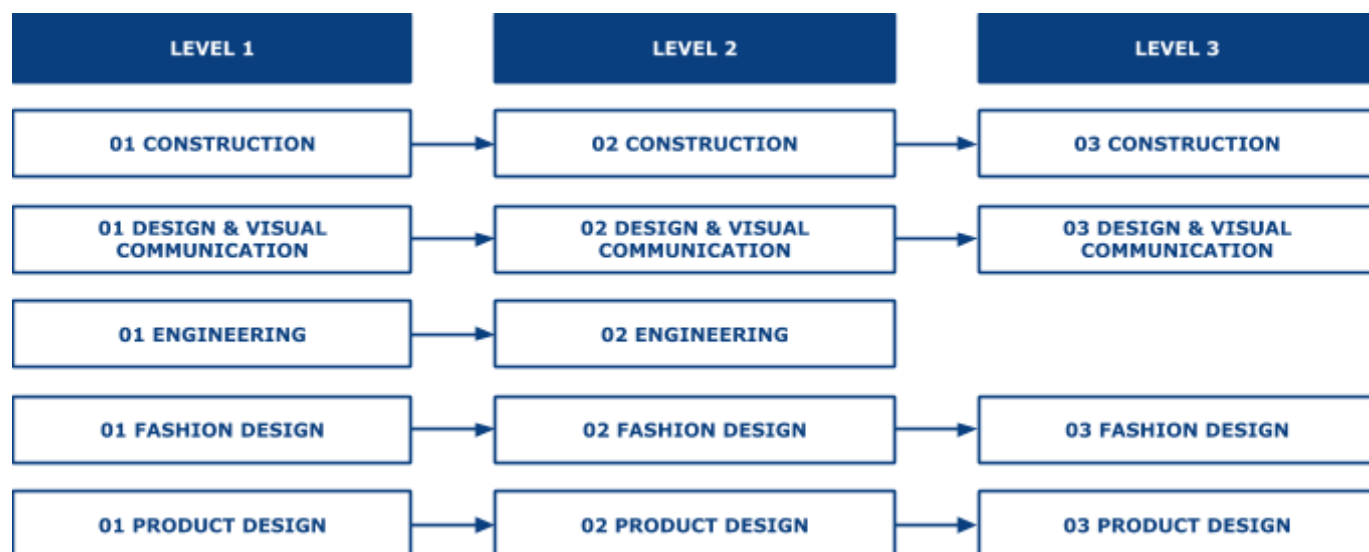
| LEVEL 1 | LEVEL 2 | LEVEL 3 |
|---|---|---|
| 01 CONSTRUCTION | 02 CONSTRUCTION | 03 CONSTRUCTION |
| 01 DESIGN & VISUAL COMMUNICATION | 02 DESIGN & VISUAL COMMUNICATION | 03 DESIGN & VISUAL COMMUNICATION |
| 01 ENGINEERING | 02 ENGINEERING | |
| 01 FASHION DESIGN | 02 FASHION DESIGN | 03 FASHION DESIGN |
| 01 PRODUCT DESIGN | 02 PRODUCT DESIGN | 03 PRODUCT DESIGN |